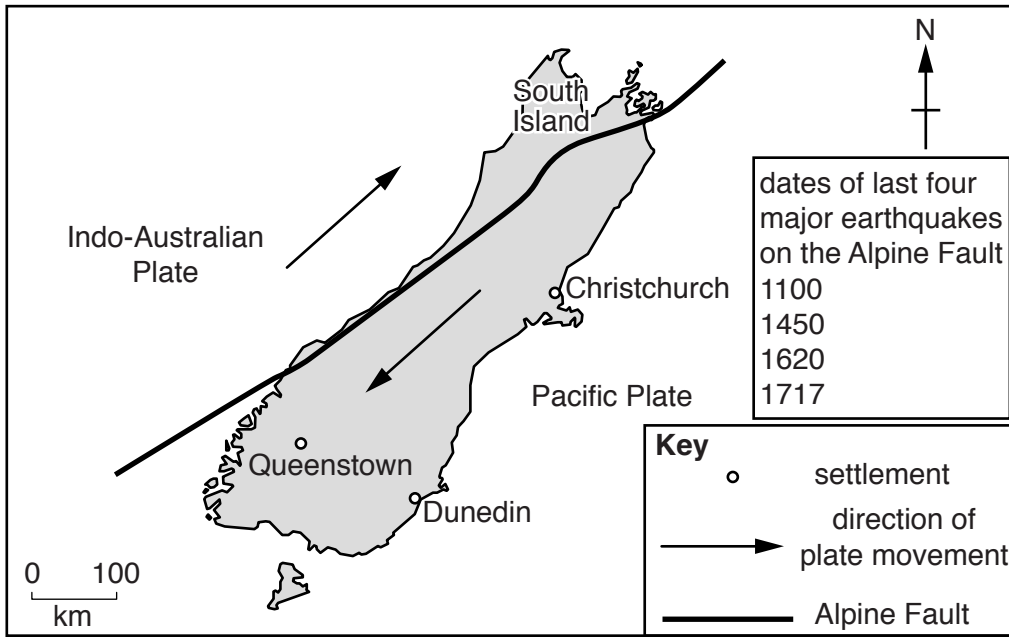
N

South Island

Indo-Australian Plate

Christchurch

Pacific Plate

Queenstown

Dunedin

dates of last four major earthquakes on the Alpine Fault
1100
1450
1620
1717

Key
settlement
direction of plate movement
Alpine Fault

0 100
km